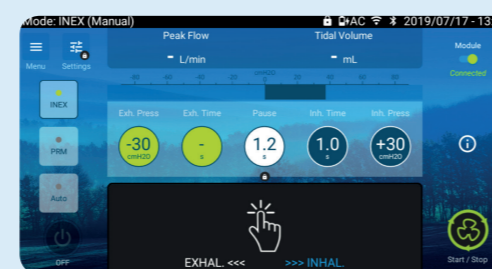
Mode: INEX (Manual)
AC 2019/07/17 - 13

Menu
Settings

Peak Flow
- L/min

Tidal Volume
- mL

-60 -40 -20 cmH2O 20 40 60

Module
Connected

INEX
PRM
Auto
OFF

Exh. Press
-30
cmH2O

Exh. Time
-
s

Pause
1.2
s

Inh. Time
1.0
s

Inh. Press.
+30
cmH2O

EXHAL. <<<
>>> INHAL.

Start / Stop